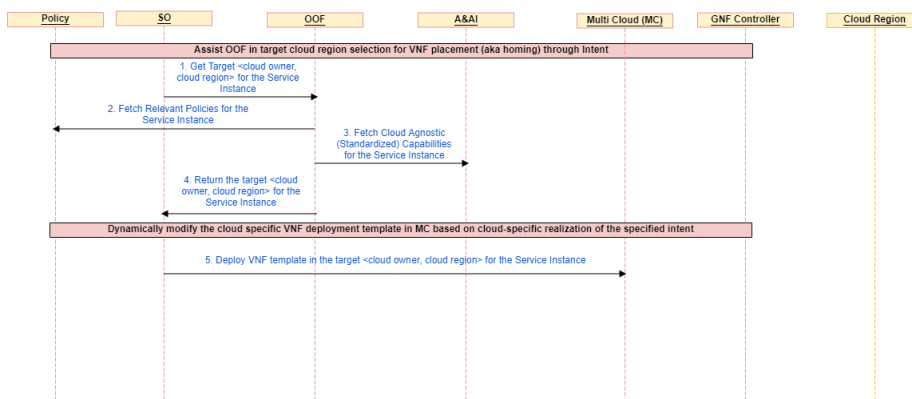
Policy

SO

OOF

A&AI

Multi Cloud (MC)

GNF Controller

Cloud Region

Assist OOF in target cloud region selection for VNF placement (aka homing) through Intent

1. Get Target <cloud owner, cloud region> for the Service Instance

2. Fetch Relevant Policies for the Service Instance

3. Fetch Cloud Agnostic (Standardized) Capabilities for the Service Instance

4. Return the target <cloud owner, cloud region> for the Service Instance

Dynamically modify the cloud specific VNF deployment template in MC based on cloud-specific realization of the specified intent

5. Deploy VNF template in the target <cloud owner, cloud region> for the Service Instance